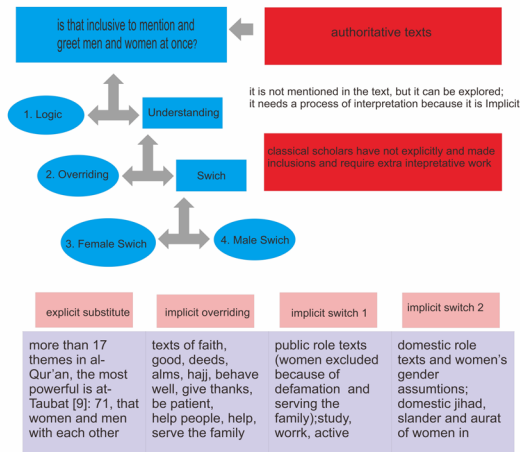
is that inclusive to mention and greet men and women at once?

authoritative texts

1. Logic

Understanding

it is not mentioned in the text, but it can be explored; it needs a process of interpretation because it is Implicit

2. Overriding

Swich

classical scholars have not explicitly and made inclusions and require extra intepretative work

3. Female Swich

4. Male Swich

| explicit substitute | implicit overriding | implicit switch 1 | implicit switch 2 |
|---|---|---|---|
| more than 17 themes in al-Qur'an, the most powerful is at-Taubat [9]: 71, that women and men with each other | texts of faith, good, deeds, alms, hajj, behave well, give thanks, be patient, help people, help, serve the family | public role texts (women excluded because of defamation and serving the family);study, worrk, active | domestic role texts and women's gender assumtions; domestic jihad, slander and aurat of women in |